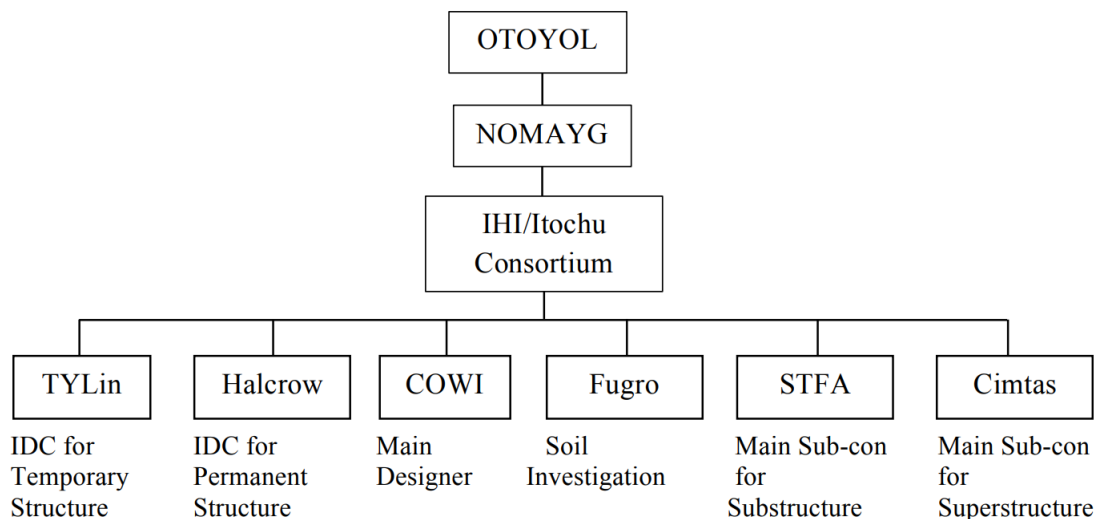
OTOYOL

NOMAYG

IHI/Itochu Consortium

TYLin

IDC for Temporary Structure

Halcrow

IDC for Permanent Structure

COWI

Main Designer

Fugro

Soil Investigation

STFA

Main Sub-con for Substructure

Cimtas

Main Sub-con for Superstructure